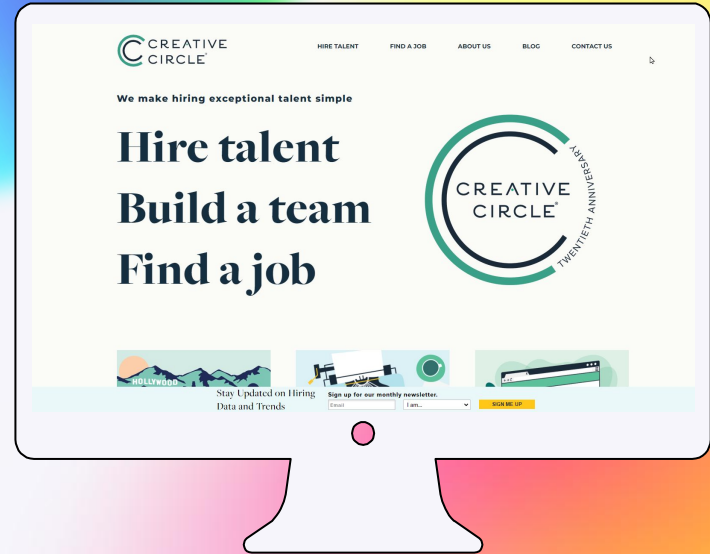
CREATIVE CIRCLE®

HIRE TALENT FIND A JOB ABOUT US BLOG CONTACT US

We make hiring exceptional talent simple

Hire talent
Build a team
Find a job

CREATIVE CIRCLE®
TWENTIETH ANNIVERSARY

HOLLYWOOD

Stay Updated on Hiring Data and Trends

Sign up for our monthly newsletter.

Email

I am...

SIGN ME UP